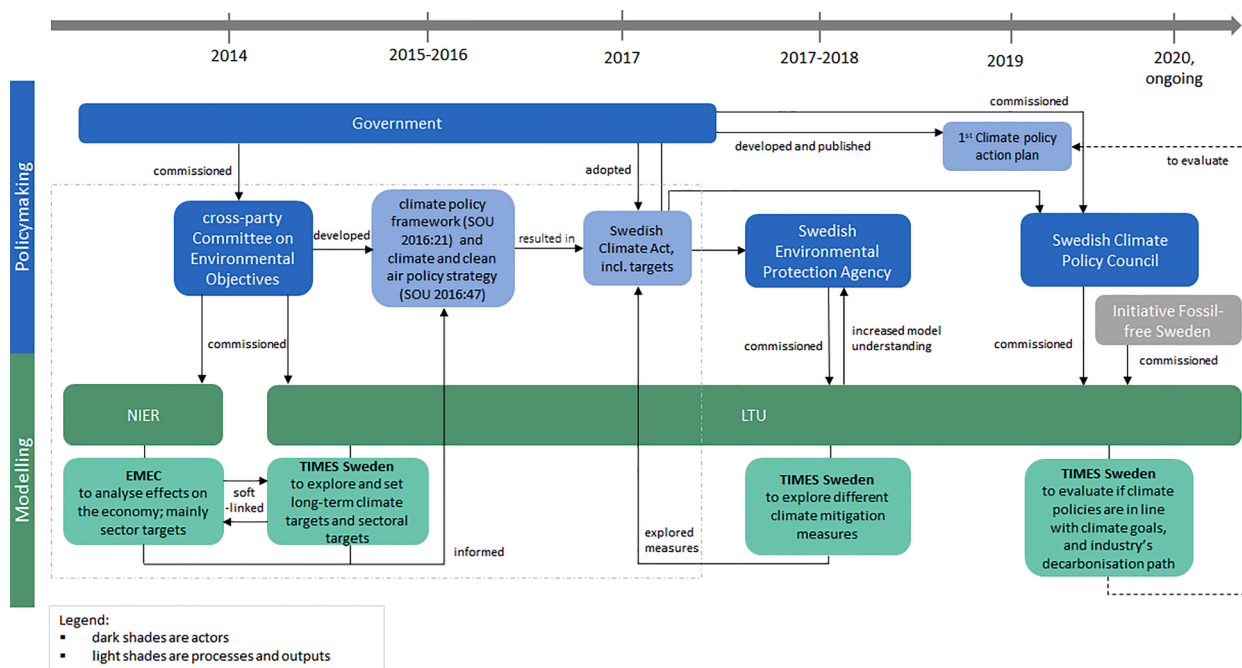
2014

2015-2016

2017

2017-2018

2019

2020, ongoing

Policymaking

Government

commissioned

developed and published

$1^{st}$ Climate policy action plan

to evaluate

commissioned

adopted

cross-party Committee on Environmental Objectives

developed

climate policy framework (SOU 2016:21) and climate and clean air policy strategy (SOU 2016:47)

resulted in

Swedish Climate Act, incl. targets

Swedish Environmental Protection Agency

Swedish Climate Policy Council

Initiative Fossil-free Sweden

commissioned

commissioned

increased model understanding

commissioned

commissioned

Modelling

NIER

LTU

EMEC to analyse effects on the economy; mainly sector targets

soft -linked

TIMES Sweden to explore and set long-term climate targets and sectoral targets

informed

explored measures

TIMES Sweden to explore different climate mitigation measures

TIMES Sweden to evaluate if climate policies are in line with climate goals, and industry's decarbonisation path

Legend:
▪ dark shades are actors
▪ light shades are processes and outputs